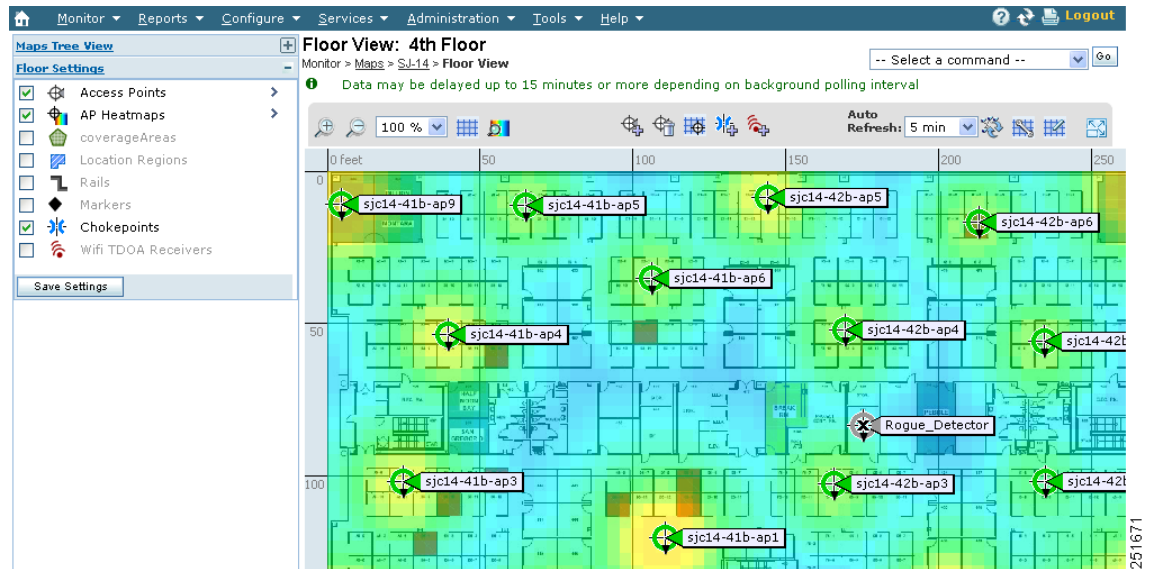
Monitor ▾ Reports ▾ Configure ▾ Services ▾ Administration ▾ Tools ▾ Help ▾ Logout

Maps Tree View

Floor Settings

Access Points

AP Heatmaps

coverageAreas

Location Regions

Rails

Markers

Chokepoints

Wifi TDOA Receivers

Save Settings

Floor View: 4th Floor

Monitor > Maps > SJ-14 > Floor View

-- Select a command --

Go

Data may be delayed up to 15 minutes or more depending on background polling interval

100 %

Auto Refresh: 5 min

0 feet 50 100 150 200 250

0

50

100

sjc14-41b-ap9

sjc14-41b-ap5

sjc14-42b-ap5

sjc14-42b-ap6

sjc14-41b-ap6

sjc14-41b-ap4

sjc14-42b-ap4

sjc14-42b

Rogue_Detector

sjc14-41b-ap3

sjc14-42b-ap3

sjc14-42b

sjc14-41b-ap1

251671